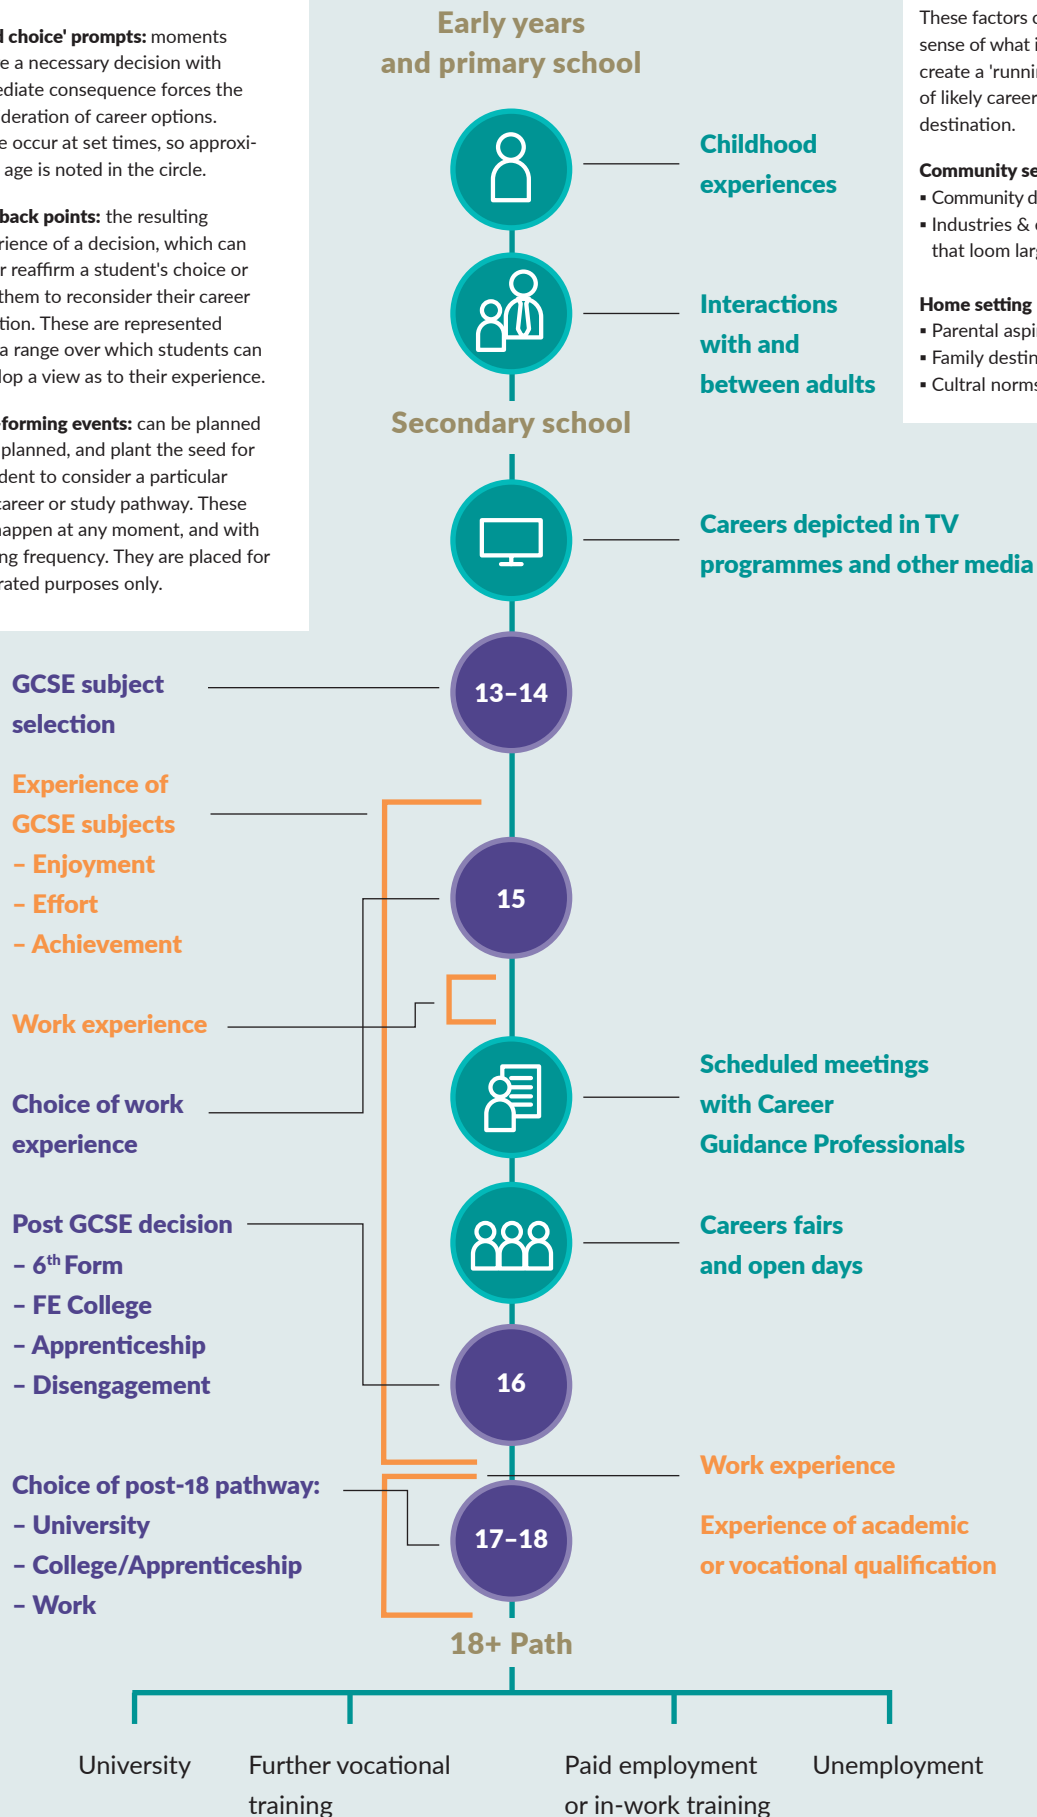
l choice' prompts: moments e a necessary decision with ediate consequence forces the deration of career options. e occur at set times, so approxi- age is noted in the circle.

back points: the resulting rience of a decision, which can r reaffirm a student's choice or them to reconsider their career tion. These are represented a range over which students can lop a view as to their experience.

forming events: can be planned planned, and plant the seed for dent to consider a particular areer or study pathway. These appen at any moment, and with ng frequency. They are placed for rated purposes only.

Early years and primary school

These factors c sense of what i create a 'runni of likely career destination.

Community se
▪ Community d
▪ Industries & that loom lar

Home setting
▪ Parental aspi
▪ Family destin
▪ Cultral norms

Childhood experiences

Interactions with and between adults

Secondary school

Careers depicted in TV programmes and other media

GCSE subject selection

13–14

Experience of GCSE subjects
– Enjoyment
– Effort
– Achievement

15

Work experience

Scheduled meetings with Career Guidance Professionals

Choice of work experience

Post GCSE decision
– 6$^{th}$ Form
– FE College
– Apprenticeship
– Disengagement

Careers fairs and open days

16

Work experience

Choice of post-18 pathway:
– University
– College/Apprenticeship
– Work

17–18

Experience of academic or vocational qualification

18+ Path

University

Further vocational training

Paid employment or in-work training

Unemployment